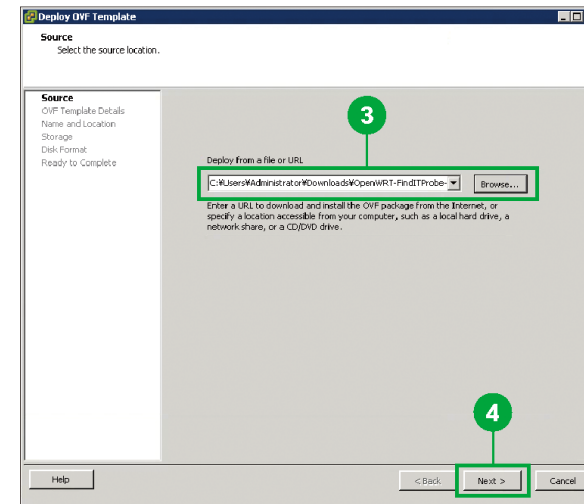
Deploy OVF Template

Source
Select the source location.

Source
OVF Template Details
Name and Location
Storage
Disk Format
Ready to Complete

3

Deploy from a file or URL

C:¥Users¥Administrator¥Downloads¥OpenWRT-FindITProbe-

Browse...

Enter a URL to download and install the OVF package from the Internet, or specify a location accessible from your computer, such as a local hard drive, a network share, or a CD/DVD drive.

4

Help

< Back

Next >

Cancel